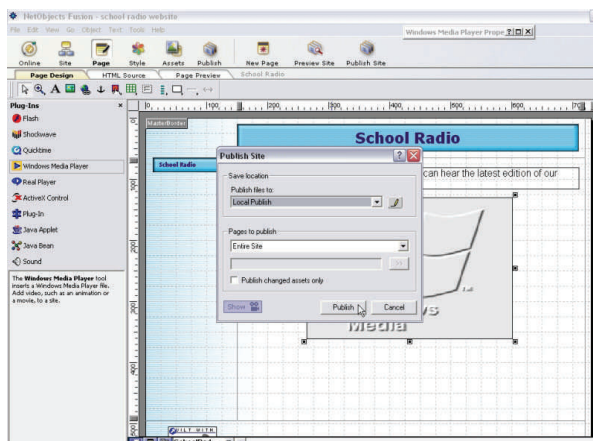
NetObjects Fusion - school radio website

File Edit View Go Object Text Tools Help

Windows Media Player Prope

Online Site Page Style Assets Publish New Page Preview Site Publish Site

Page Design HTML Source Page Preview School Radio

Plug-Ins

Flash

Shockwave

Quicktime

Windows Media Player

Real Player

ActiveX Control

Plug-In

Java Applet

Java Bean

Sound

The Windows Media Player tool inserts a Windows Media Player file. Add video, such as an animation or a movie, to a site.

100 200 300 400 500 600 700

MasterBorder

School Radio

School Radio

can hear the latest edition of our

Publish Site

Save location

Publish files to:

Local Publish

Pages to publish

Entire Site

Publish changed assets only

Show

Publish

Cancel

Media

BUILT WITH